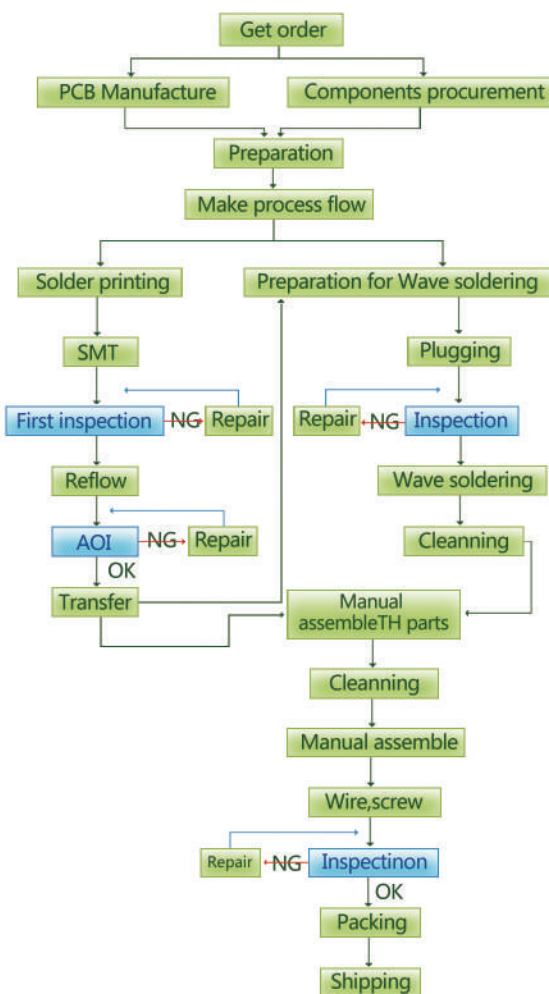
Get order

PCB Manufacture

Components procurement

Preparation

Make process flow

Solder printing

Preparation for Wave soldering

SMT

Plugging

First inspection

NG

Repair

Repair

NG

Inspection

Reflow

Wave soldering

AOI

NG

Repair

Cleanning

OK

Transfer

Manual assembleTH parts

Cleanning

Manual assemble

Wire,screw

Repair

NG

Inspectinon

OK

Packing

Shipping